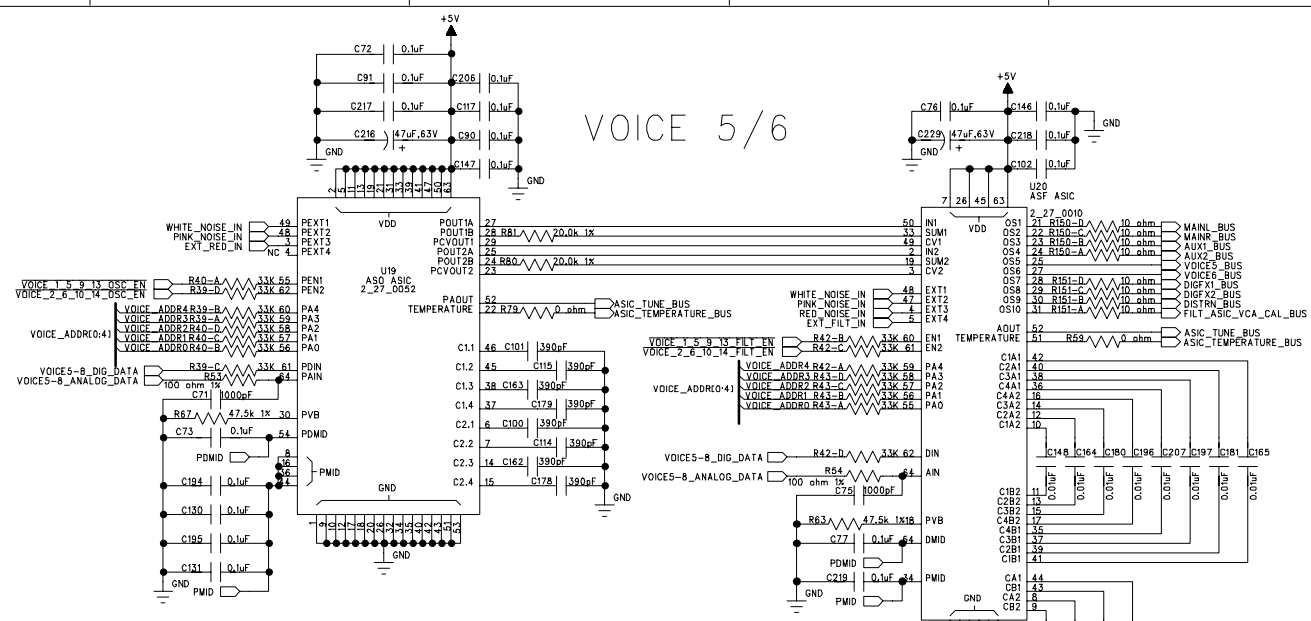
+5V
C72 0.1uF
C91 0.1uF C206 0.1uF
C217 0.1uF C117 0.1uF
C216 47uF,63V C90 0.1uF
GND +
C147 0.1uF
GND

VOICE 5/6

+5V
C76 0.1uF C146 0.1uF
GND
C229 47uF,63V C218 0.1uF
GND +
C102 0.1uF
U20
ASF ASIC
2_27_0010

2 5 11 13 19 21 33 39 41 47 50 63
VDD

WHITE_NOISE_IN 49 PEXT1
PINK_NOISE_IN 48 PEXT2
EXT_RED_IN 3 PEXT3
NC 4 PEXT4

VOICE_1_5_9_13_OSC_EN R40-A 33K 55 PEN1
VOICE_2_6_10_14_OSC_EN R39-D 33K 62 PEN2

VOICE_ADDR4 R39-B 33K 60 PA4
VOICE_ADDR3 R39-A 33K 59 PA3
VOICE_ADDR[0:4] VOICE_ADDR2 R40-D 33K 58 PA2
VOICE_ADDR1 R40-C 33K 57 PA1
VOICE_ADDR0 R40-B 33K 56 PA0

VOICE5-8_DIG_DATA R39-C 33K 61 PDIN
VOICE5-8_ANALOG_DATA R53 100 ohm 1% 64 PAIN
C71 1000pF
R67 47.5k 1% 30 PVB
C73 0.1uF 54 PDMID
PDMID
8 16 36 44 PMID
C194 0.1uF
C130 0.1uF
C195 0.1uF
C131 0.1uF
GND PMID

U19
ASO ASIC
2_27_0052

POUT1A 27
POUT1B 28 R81 20.0k 1%
PCVOUT1 29
POUT2A 25
POUT2B 24 R80 20.0k 1%
PCVOUT2 23

PAOUT 52 ASIC_TUNE_BUS
TEMPERATURE 22 R79 0 ohm ASIC_TEMPERATURE_BUS

C1.1 46 C101 390pF
C1.2 45 C115 390pF
C1.3 38 C163 390pF
C1.4 37 C179 390pF
C2.1 6 C100 390pF
C2.2 7 C114 390pF
C2.3 14 C162 390pF
C2.4 15 C178 390pF
GND

GND
1 9 10 12 17 18 20 26 34 35 40 42 43 51 53
GND

50 IN1
33 SUM1
49 CV1
26 IN2
19 SUM2
3 CV2

7 26 45 63
VDD

OS1 21 R150-D 10 ohm MAINL_BUS
OS2 22 R150-C 10 ohm MAINR_BUS
OS3 23 R150-B 10 ohm AUX1_BUS
OS4 24 R150-A 10 ohm AUX2_BUS
OS5 25 VOICE5_BUS
OS6 27 VOICE6_BUS
OS7 28 R151-D 10 ohm DIGFX1_BUS
OS8 29 R151-C 10 ohm DIGFX2_BUS
OS9 30 R151-B 10 ohm DISTRN_BUS
OS10 31 R151-A 10 ohm FILT_ASIC_VCA_CAL_BUS

WHITE_NOISE_IN 48 EXT1
PINK_NOISE_IN 47 EXT2
RED_NOISE_IN 4 EXT3
EXT_FILT_IN 5 EXT4

AOUT 52 ASIC_TUNE_BUS
TEMPERATURE 51 R59 0 ohm ASIC_TEMPERATURE_BUS

VOICE_1_5_9_13_FILT_EN R42-B 33K 60 EN1
VOICE_2_6_10_14_FILT_EN R42-C 33K 61 EN2

VOICE_ADDR4 R42-A 33K 59 PA4
VOICE_ADDR3 R43-D 33K 58 PA3
VOICE_ADDR[0:4] VOICE_ADDR2 R43-C 33K 57 PA2
VOICE_ADDR1 R43-B 33K 56 PA1
VOICE_ADDR0 R43-A 33K 55 PA0

C1A1 42
C2A1 40
C3A1 38
C4A1 36
C4A2 14
C3A2 13
C2A2 12
C1A2 10

C148 0.01uF C164 0.01uF C180 0.01uF C196 0.01uF C207 0.01uF C197 0.01uF C181 0.01uF C165 0.01uF

VOICE5-8_DIG_DATA R42-D 33K 62 DIN
VOICE5-8_ANALOG_DATA R54 100 ohm 1% 64 AIN
C75 1000pF
R63 47.5k 1% 18 PVB
C77 0.1uF 54 DMID
PDMID
C219 0.1uF 34 PMID
GND PMID

C1B2 11
C2B2 13
C3B2 15
C4B2 17
C4B1 35
C3B1 37
C2B1 39
C1B1 41

CA1 44
CB1 43
CA2 8
CB2 9
GND